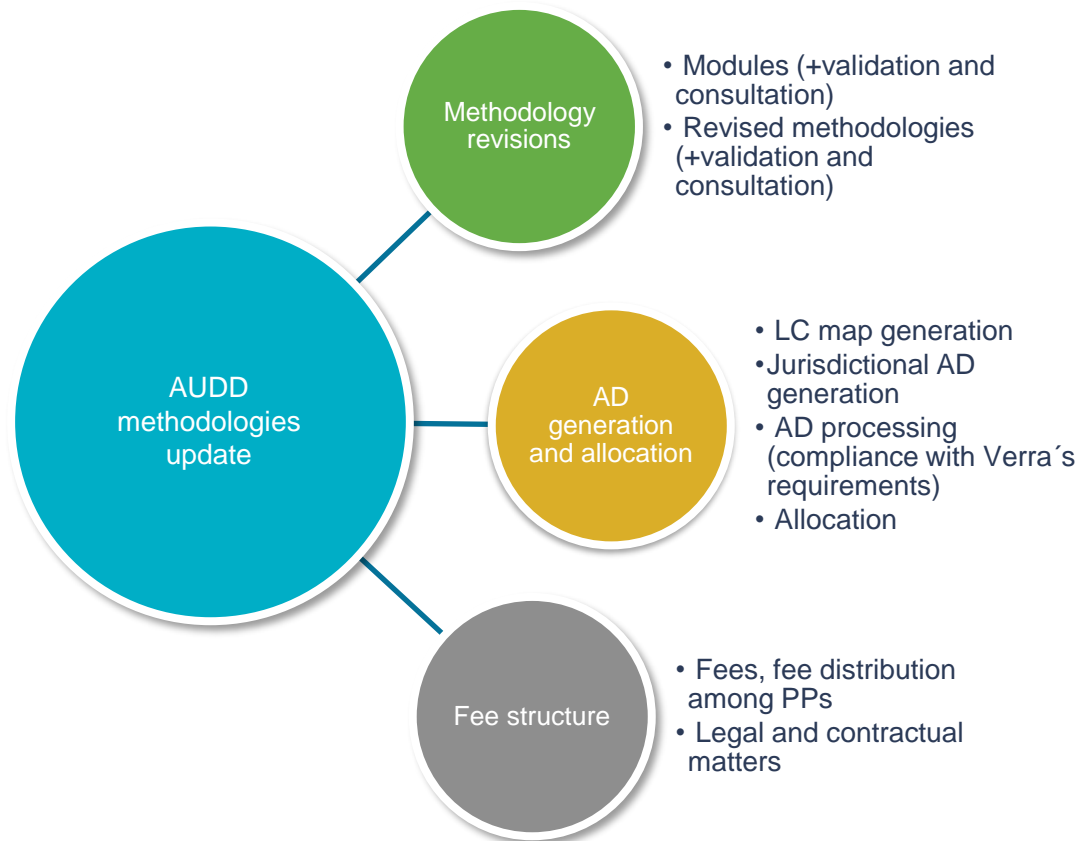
AUDD methodologies update

Methodology revisions

• Modules (+validation and consultation)
• Revised methodologies (+validation and consultation)

AD generation and allocation

• LC map generation
•Jurisdictional AD generation
• AD processing (compliance with Verra´s requirements)
• Allocation

Fee structure

• Fees, fee distribution among PPs
• Legal and contractual matters